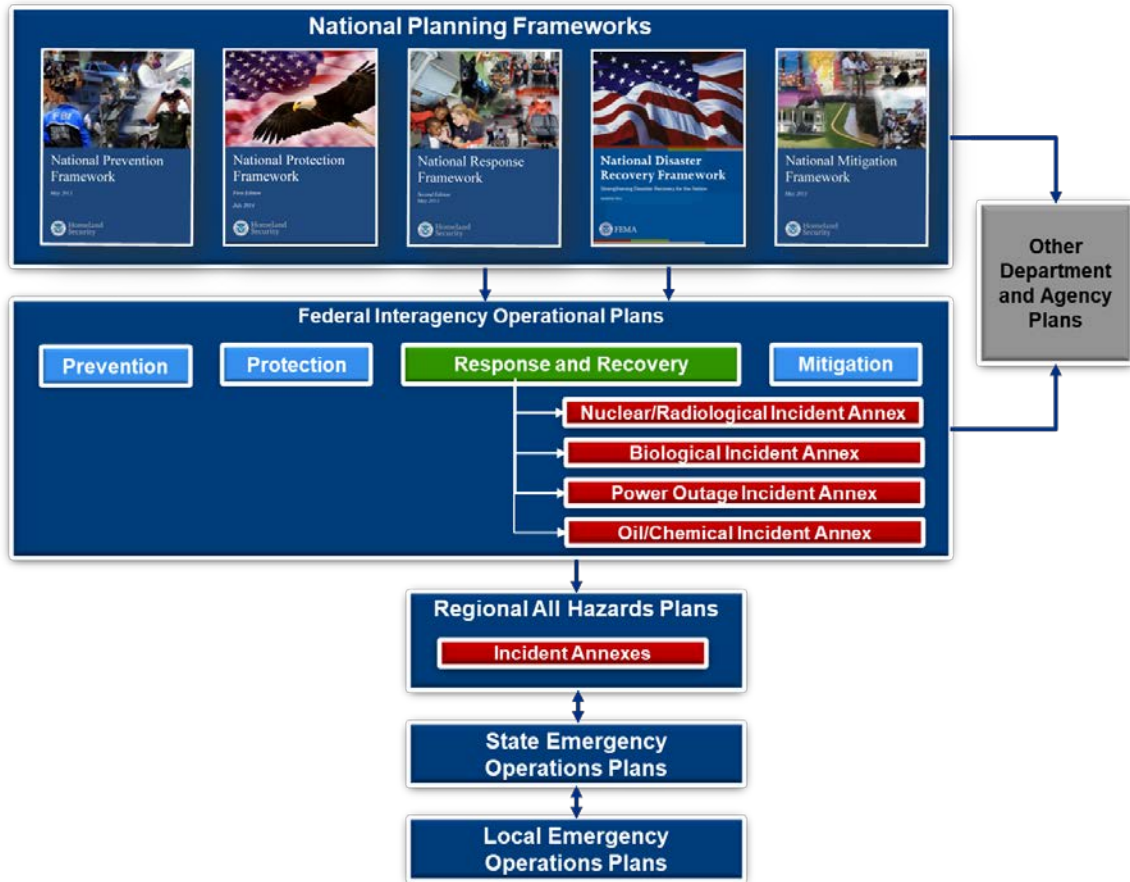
National Planning Frameworks

National Prevention Framework
May 2013
Homeland Security

National Protection Framework
First Edition
July 2014
Homeland Security

National Response Framework
Second Edition
May 2013
Homeland Security

National Disaster Recovery Framework
Strengthening Disaster Recovery for the Nation
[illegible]
FEMA

National Mitigation Framework
May 2013
Homeland Security

Other Department and Agency Plans

Federal Interagency Operational Plans

Prevention

Protection

Response and Recovery

Mitigation

Nuclear/Radiological Incident Annex

Biological Incident Annex

Power Outage Incident Annex

Oil/Chemical Incident Annex

Regional All Hazards Plans

Incident Annexes

State Emergency Operations Plans

Local Emergency Operations Plans